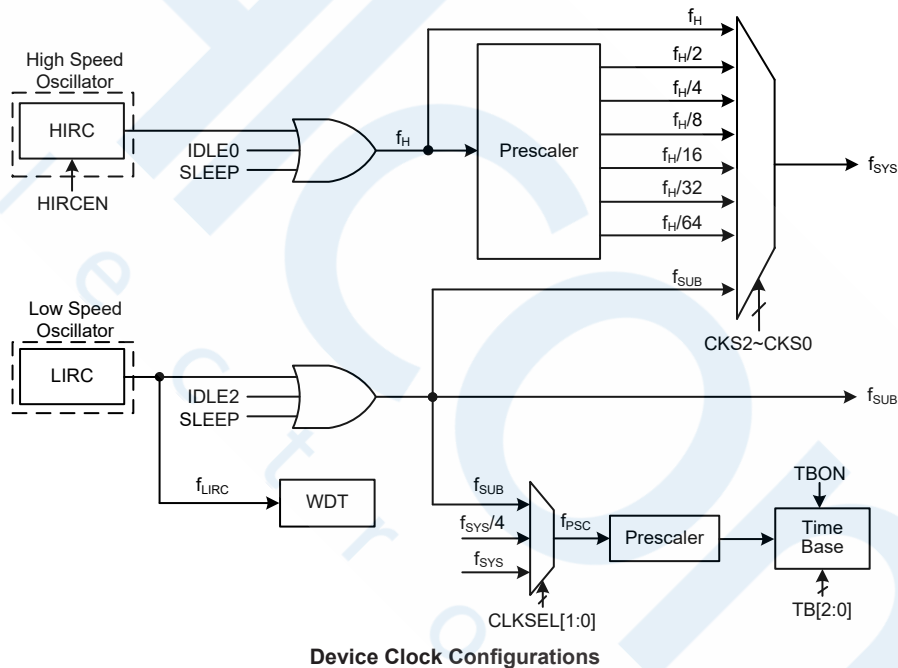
High Speed Oscillator

HIRC

HIRCEN

IDLE0

SLEEP

$f_H$

$f_H$

Prescaler

$f_H/2$

$f_H/4$

$f_H/8$

$f_H/16$

$f_H/32$

$f_H/64$

$f_{SYS}$

$f_{SUB}$

CKS2~CKS0

Low Speed Oscillator

LIRC

IDLE2

SLEEP

$f_{SUB}$

$f_{LIRC}$

WDT

$f_{SUB}$

$f_{SYS}/4$

$f_{SYS}$

$f_{PSC}$

Prescaler

TBON

Time Base

CLKSEL[1:0]

TB[2:0]

Device Clock Configurations